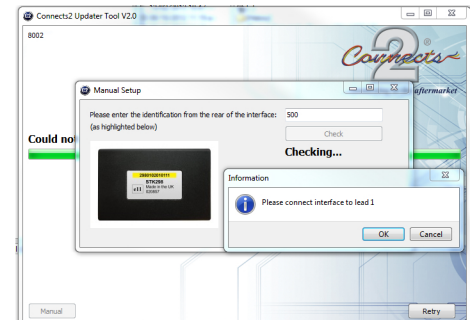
Connects2 Updater Tool V2.0

8002

Connects 2

aftermarket

Could not

Manual Setup

Please enter the identification from the rear of the interface:
(as highlighted below)

500

Check

Checking...

2800102010111
STK266
Made in the UK

Information

Please connect interface to lead 1

OK

Cancel

Manual

Retry